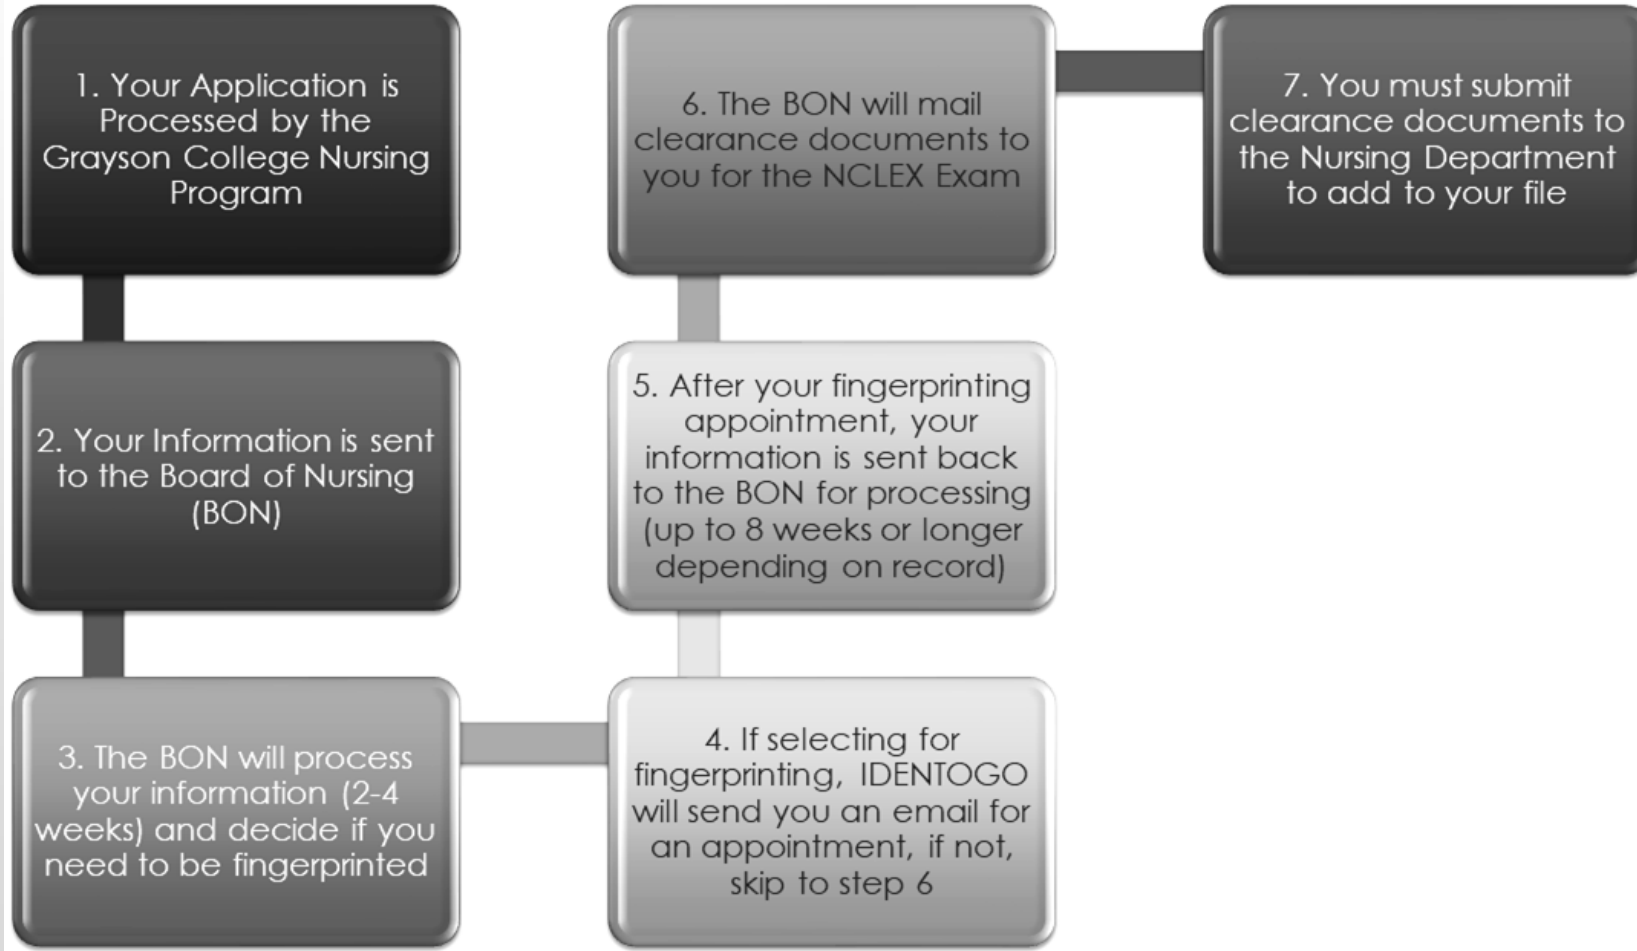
1. Your Application is Processed by the Grayson College Nursing Program

2. Your Information is sent to the Board of Nursing (BON)

3. The BON will process your information (2-4 weeks) and decide if you need to be fingerprinted

4. If selecting for fingerprinting, IDENTOGO will send you an email for an appointment, if not, skip to step 6

5. After your fingerprinting appointment, your information is sent back to the BON for processing (up to 8 weeks or longer depending on record)

6. The BON will mail clearance documents to you for the NCLEX Exam

7. You must submit clearance documents to the Nursing Department to add to your file